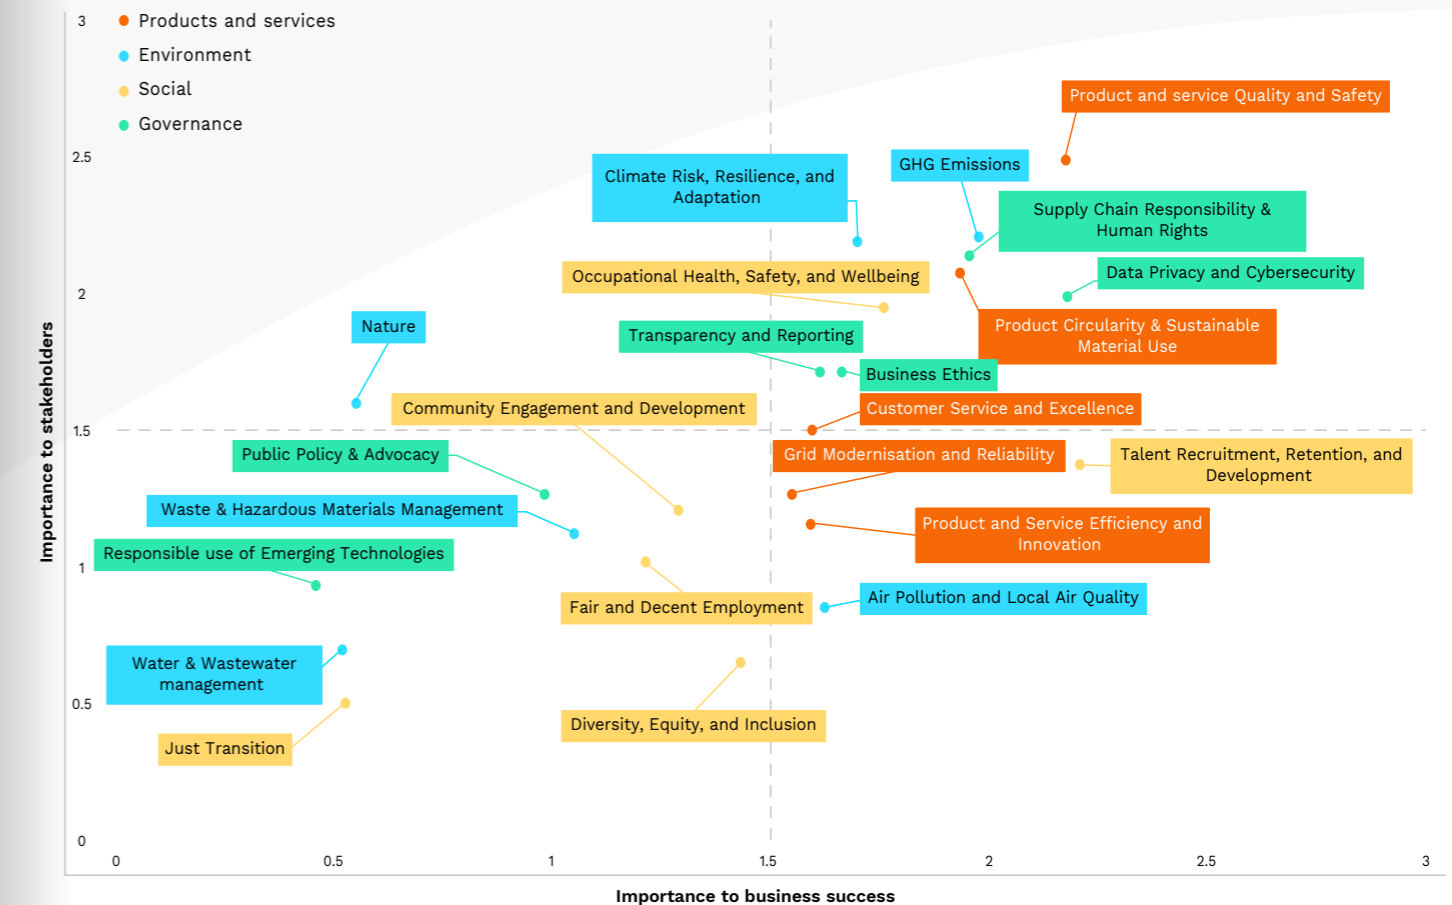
Products and services
Environment
Social
Governance

Product and service Quality and Safety
GHG Emissions
Climate Risk, Resilience, and Adaptation
Supply Chain Responsibility & Human Rights
Occupational Health, Safety, and Wellbeing
Data Privacy and Cybersecurity
Nature
Transparency and Reporting
Product Circularity & Sustainable Material Use
Business Ethics
Community Engagement and Development
Customer Service and Excellence
Public Policy & Advocacy
Grid Modernisation and Reliability
Talent Recruitment, Retention, and Development
Waste & Hazardous Materials Management
Product and Service Efficiency and Innovation
Responsible use of Emerging Technologies
Fair and Decent Employment
Air Pollution and Local Air Quality
Water & Wastewater management
Diversity, Equity, and Inclusion
Just Transition

Importance to stakeholders
3
2.5
2
1.5
1
0.5
0
0
0.5
1
1.5
2
2.5
3
Importance to business success